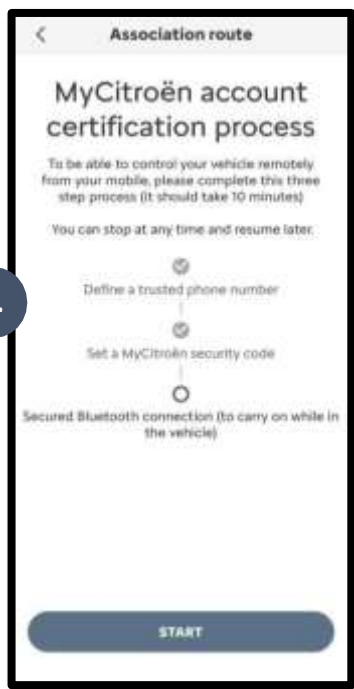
Association route

MyCitroën account certification process

To be able to control your vehicle remotely from your mobile, please complete this three step process (it should take 10 minutes)

You can stop at any time and resume later.

Define a trusted phone number

Set a MyCitroën security code

Secured Bluetooth connection (to carry on while in the vehicle)

START